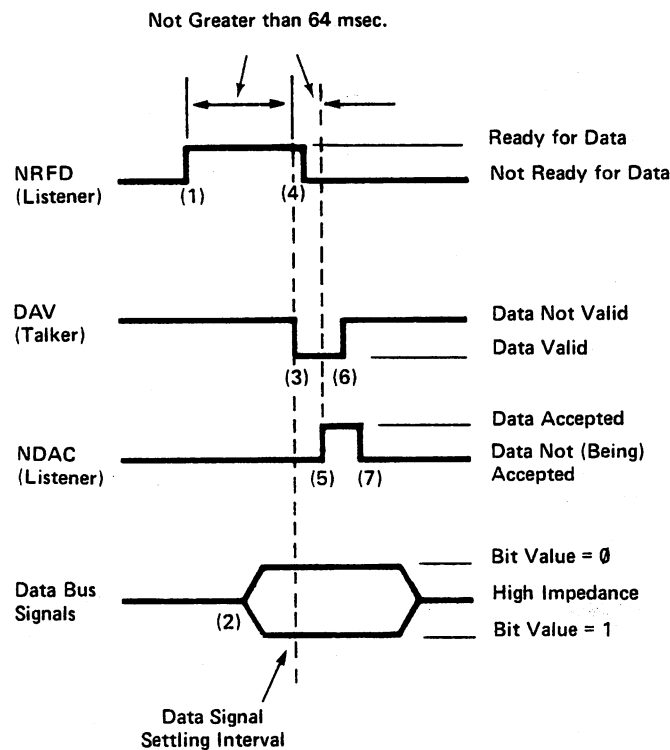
Not Greater than 64 msec.

Ready for Data

NRFD (Listener)

(1)

(4)

Not Ready for Data

DAV (Talker)

Data Not Valid

Data Valid

(3)

(6)

Data Accepted

NDAC (Listener)

(5)

(7)

Data Not (Being) Accepted

Bit Value = Ø

Data Bus Signals

(2)

High Impedance

Bit Value = 1

Data Signal Settling Interval